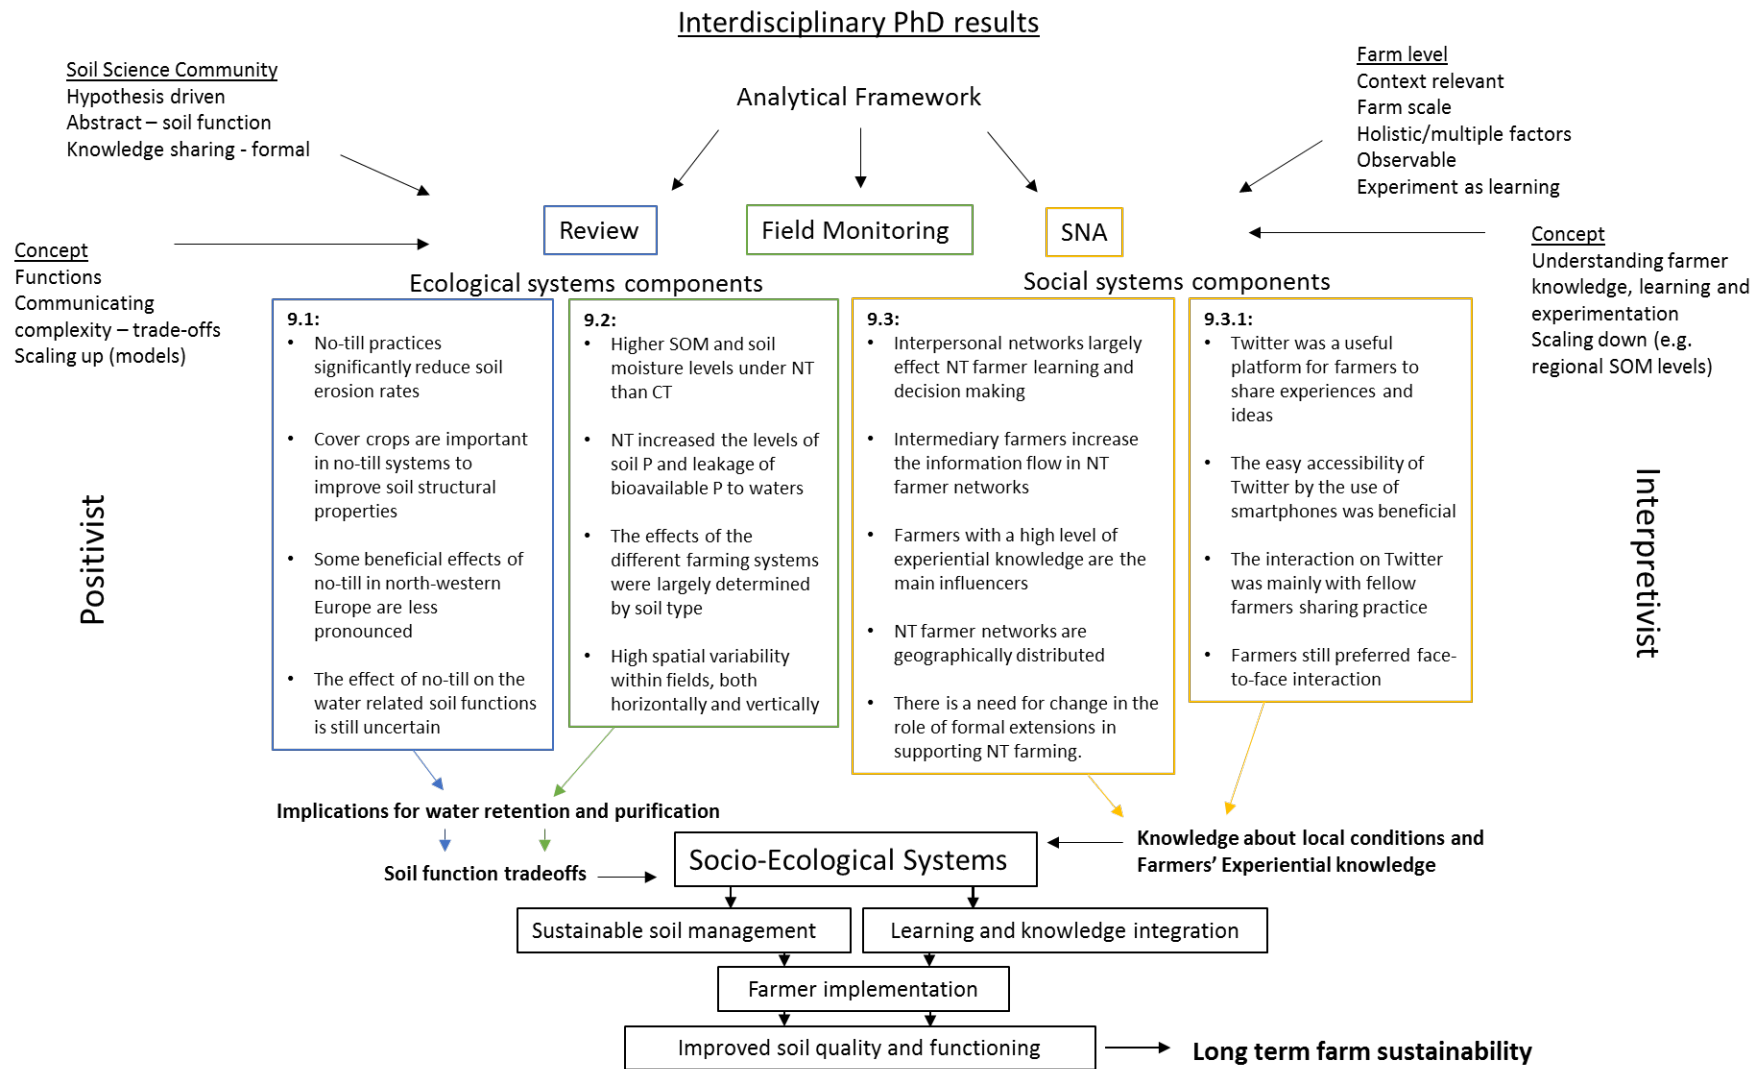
Interdisciplinary PhD results

Soil Science Community
Hypothesis driven
Abstract – soil function
Knowledge sharing - formal

Analytical Framework

Farm level
Context relevant
Farm scale
Holistic/multiple factors
Observable
Experiment as learning

Concept
Functions
Communicating complexity – trade-offs
Scaling up (models)

Review

Field Monitoring

SNA

Concept
Understanding farmer knowledge, learning and experimentation
Scaling down (e.g. regional SOM levels)

Ecological systems components

Social systems components

Positivist

9.1:
• No-till practices significantly reduce soil erosion rates
• Cover crops are important in no-till systems to improve soil structural properties
• Some beneficial effects of no-till in north-western Europe are less pronounced
• The effect of no-till on the water related soil functions is still uncertain

9.2:
• Higher SOM and soil moisture levels under NT than CT
• NT increased the levels of soil P and leakage of bioavailable P to waters
• The effects of the different farming systems were largely determined by soil type
• High spatial variability within fields, both horizontally and vertically

9.3:
• Interpersonal networks largely effect NT farmer learning and decision making
• Intermediary farmers increase the information flow in NT farmer networks
• Farmers with a high level of experiential knowledge are the main influencers
• NT farmer networks are geographically distributed
• There is a need for change in the role of formal extensions in supporting NT farming.

9.3.1:
• Twitter was a useful platform for farmers to share experiences and ideas
• The easy accessibility of Twitter by the use of smartphones was beneficial
• The interaction on Twitter was mainly with fellow farmers sharing practice
• Farmers still preferred face-to-face interaction

Interpretivist

Implications for water retention and purification

Soil function tradeoffs

Socio-Ecological Systems

Knowledge about local conditions and Farmers' Experiential knowledge

Sustainable soil management

Learning and knowledge integration

Farmer implementation

Improved soil quality and functioning

Long term farm sustainability